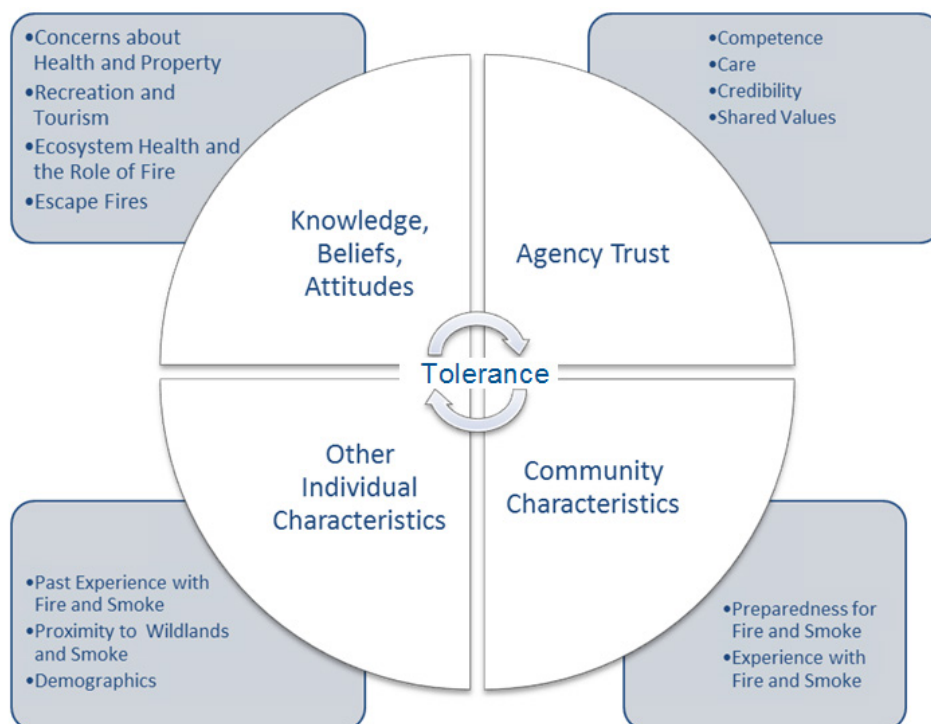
•Concerns about Health and Property
•Recreation and Tourism
•Ecosystem Health and the Role of Fire
•Escape Fires

•Competence
•Care
•Credibility
•Shared Values

Knowledge, Beliefs, Attitudes

Agency Trust

Tolerance

Other Individual Characteristics

Community Characteristics

•Past Experience with Fire and Smoke
•Proximity to Wildlands and Smoke
•Demographics

•Preparedness for Fire and Smoke
•Experience with Fire and Smoke